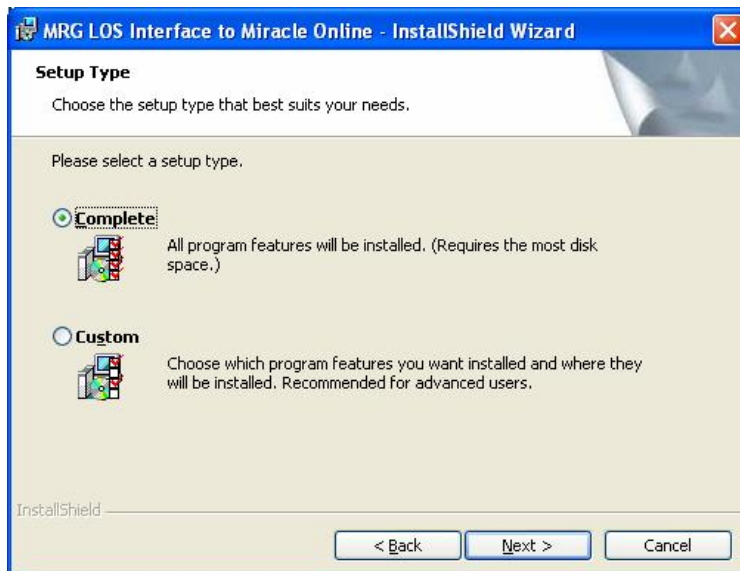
MRG LOS Interface to Miracle Online - InstallShield Wizard

Setup Type

Choose the setup type that best suits your needs.

Please select a setup type.

Complete

All program features will be installed. (Requires the most disk space.)

Custom

Choose which program features you want installed and where they will be installed. Recommended for advanced users.

InstallShield

< Back

Next >

Cancel